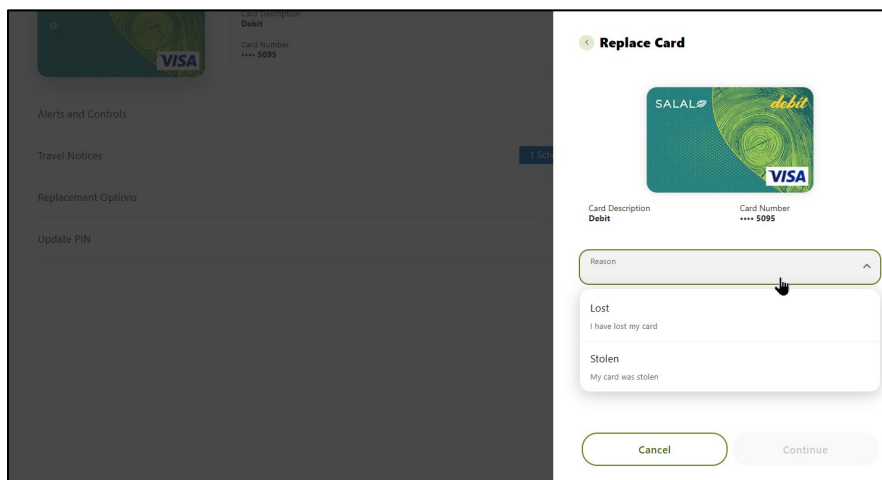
VISA

Card Description
Debit

Card Number
•••• 5095

Alerts and Controls

Travel Notices

1 Sch

Replacement Options

Update PIN

Replace Card

SALAL

debit

VISA

Card Description
Debit

Card Number
•••• 5095

Reason

Lost
I have lost my card

Stolen
My card was stolen

Cancel

Continue